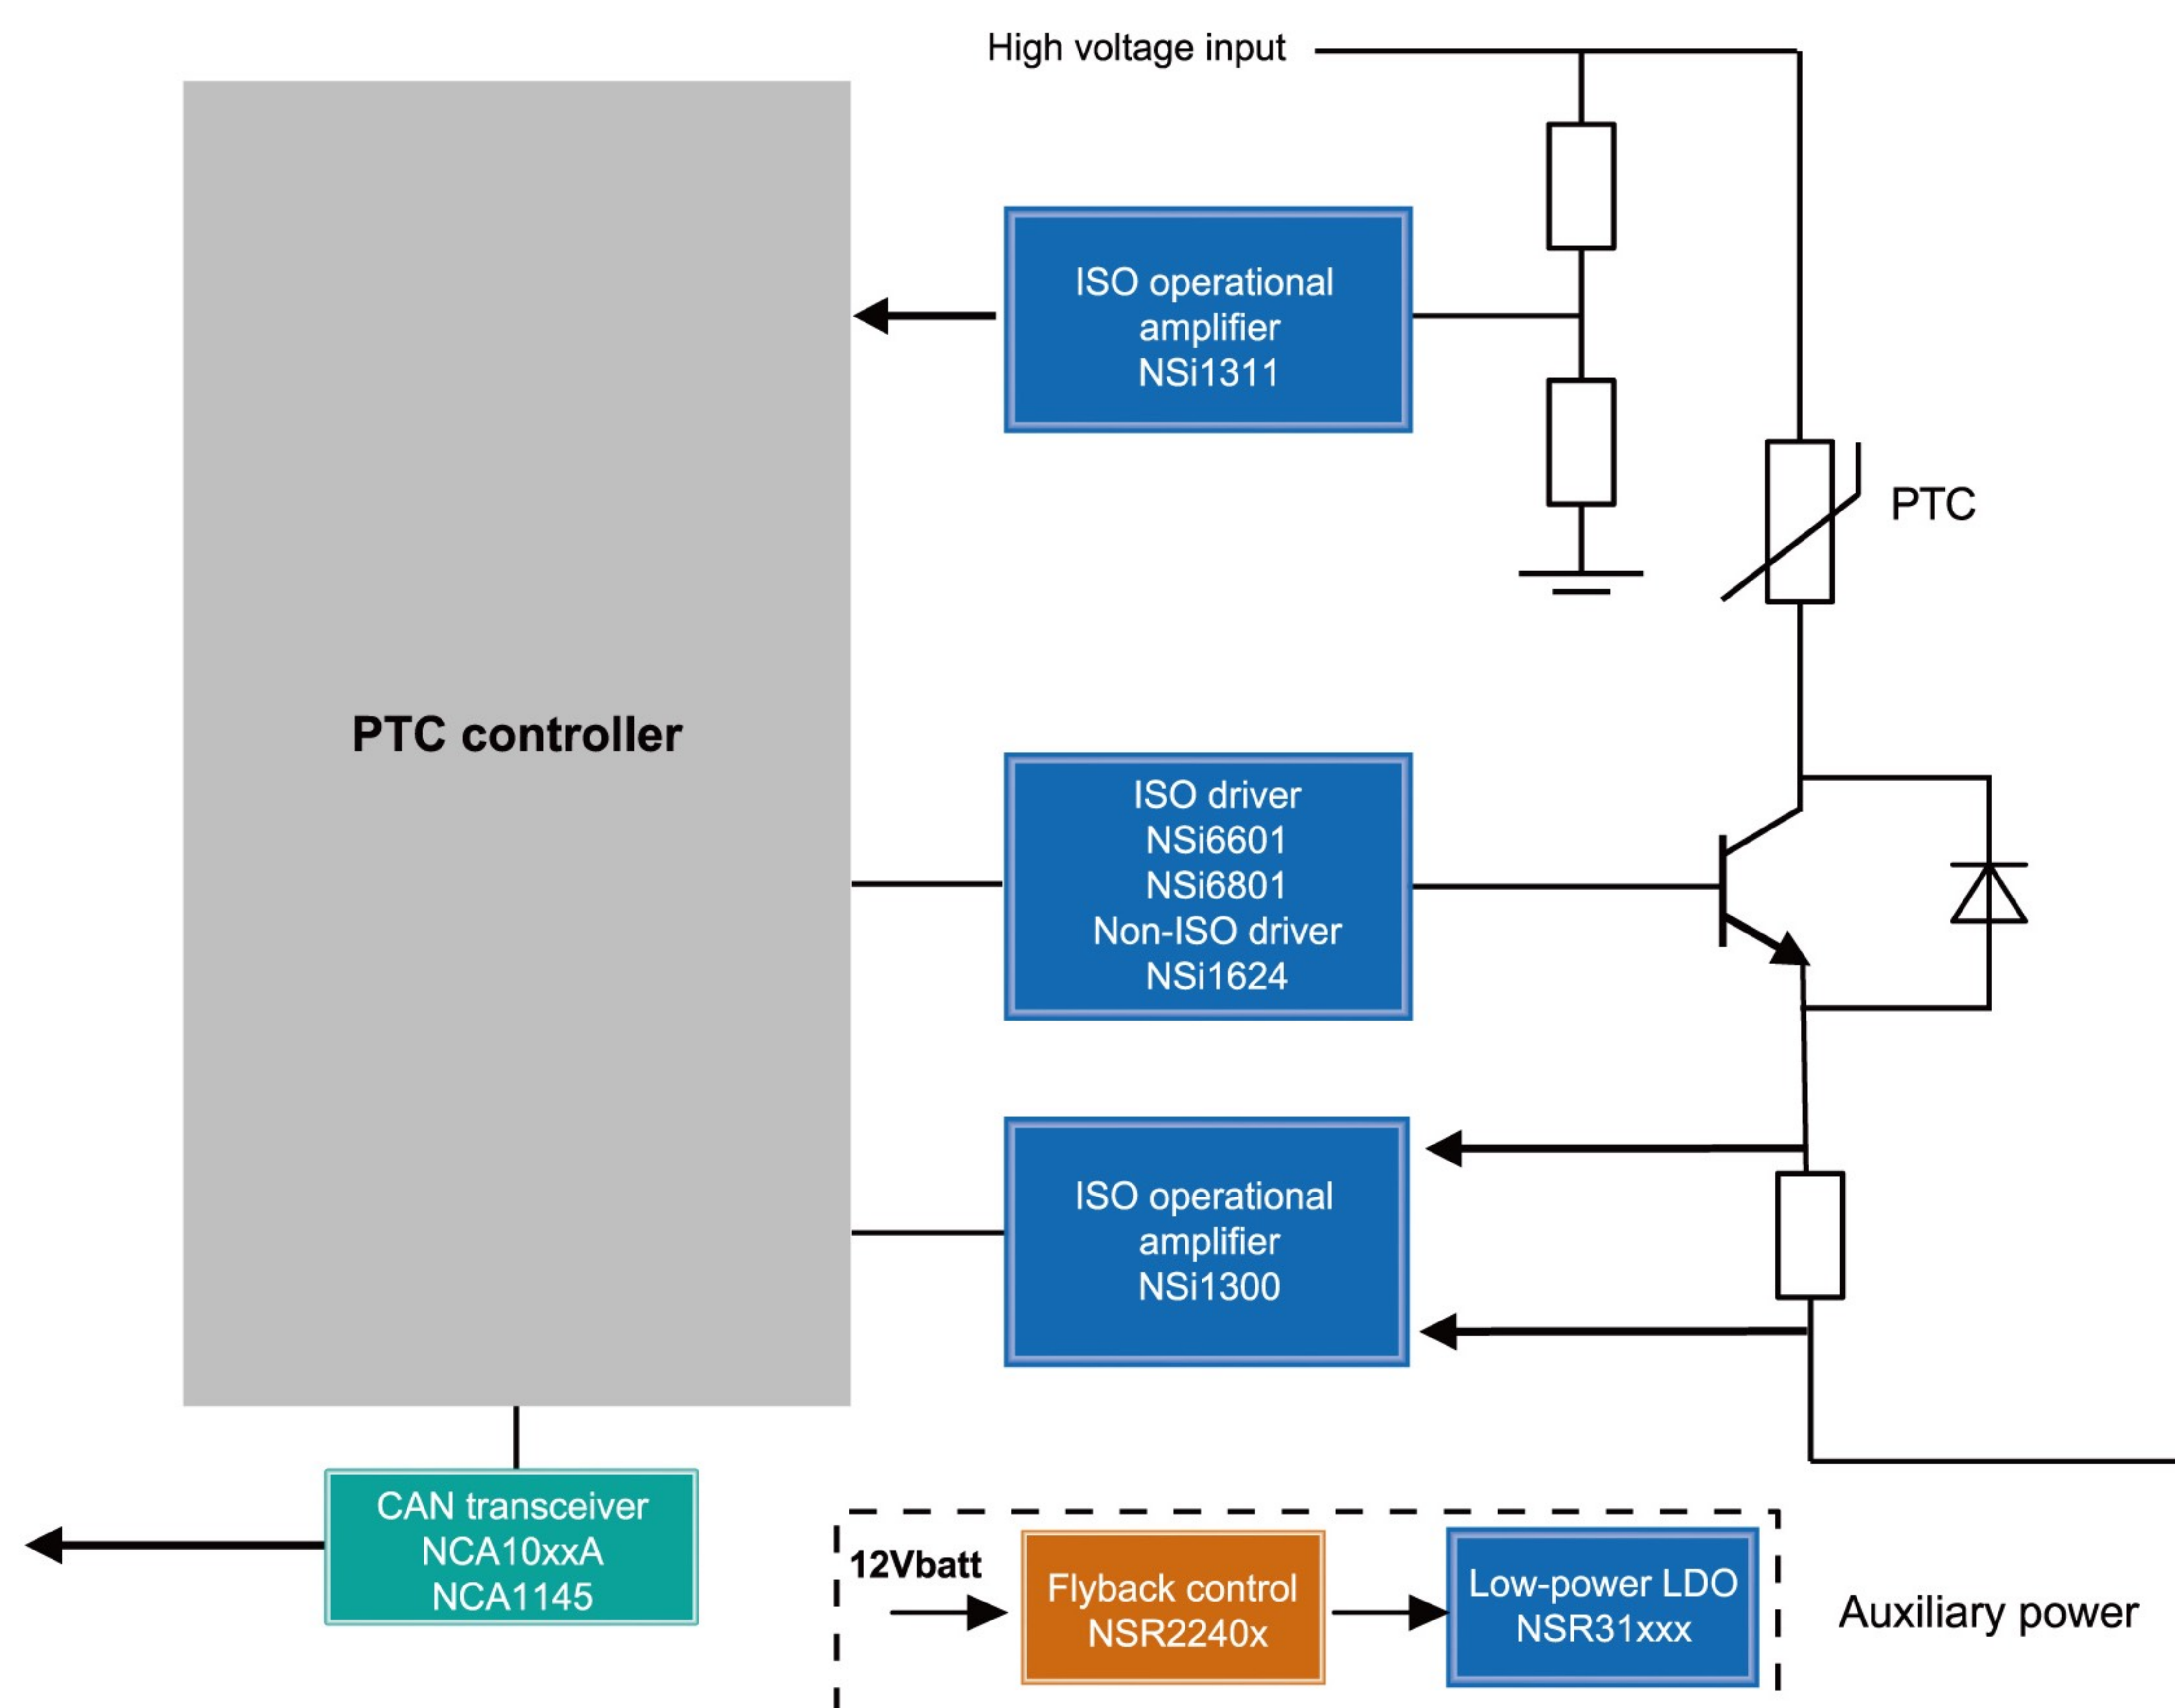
High voltage input

ISO operational amplifier NSi1311

PTC

PTC controller

ISO driver NSi6601 NSi6801 Non-ISO driver NSi1624

ISO operational amplifier NSi1300

CAN transceiver NCA10xxA NCA1145

12Vbatt

Flyback control NSR2240x

Low-power LDO NSR31xxx

Auxiliary power